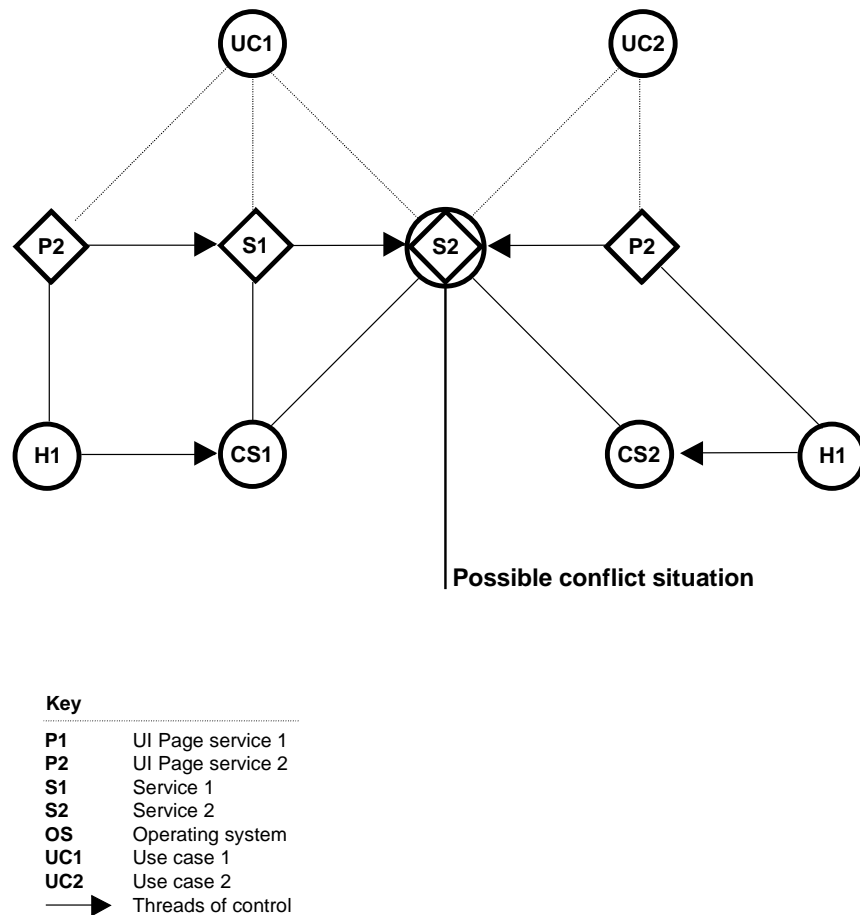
UC1

UC2

P2

S1

S2

P2

H1

CS1

CS2

H1

Possible conflict situation

Key

| | |
|---|---|
| **P1** | UI Page service 1 |
| **P2** | UI Page service 2 |
| **S1** | Service 1 |
| **S2** | Service 2 |
| **OS** | Operating system |
| **UC1** | Use case 1 |
| **UC2** | Use case 2 |
| | Threads of control |